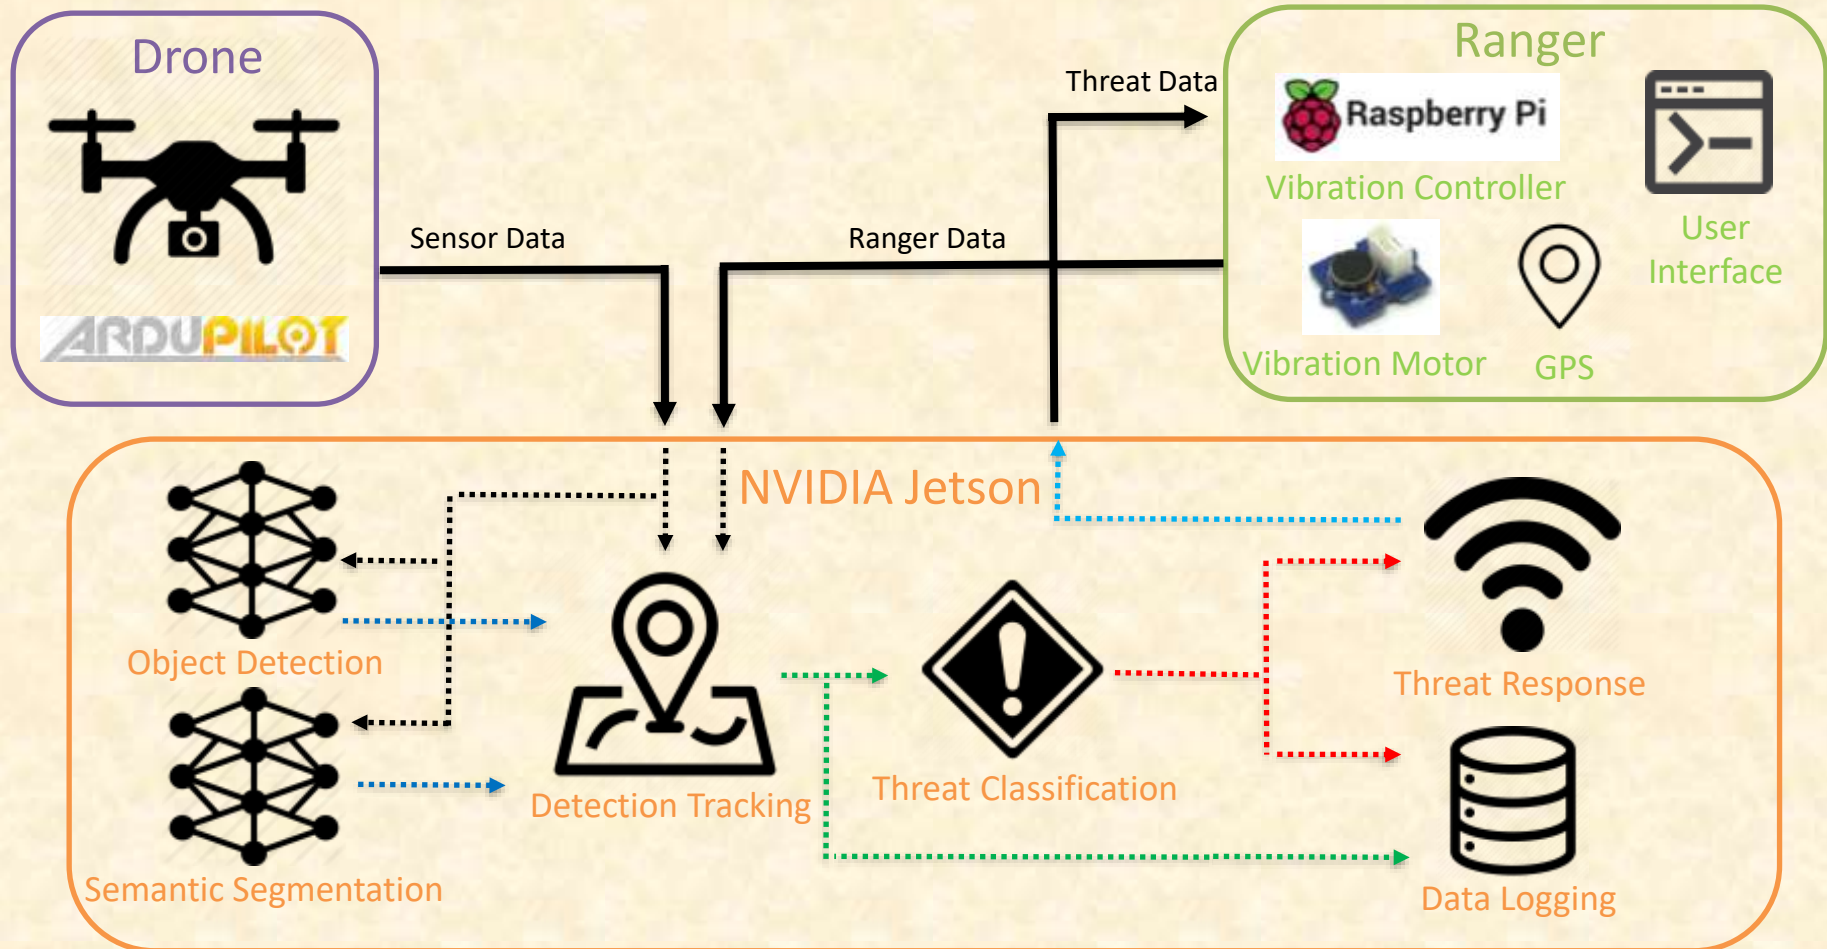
Drone

ARDUPILOT

Sensor Data

Ranger Data

Threat Data

Ranger

Raspberry Pi

Vibration Controller

User Interface

Vibration Motor

GPS

NVIDIA Jetson

Object Detection

Semantic Segmentation

Detection Tracking

Threat Classification

Threat Response

Data Logging